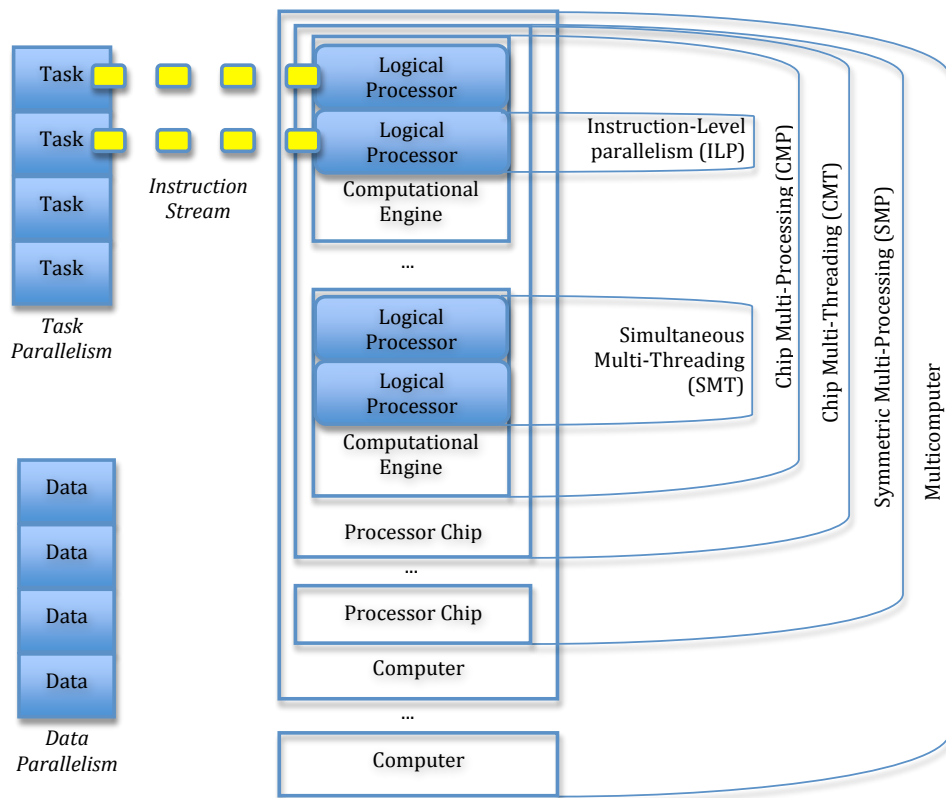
Task
Task
Task
Task

Instruction Stream

Task Parallelism

Logical Processor
Logical Processor
Computational Engine

...

Logical Processor
Logical Processor
Computational Engine

Processor Chip

...

Processor Chip

Computer

...

Computer

Instruction-Level parallelism (ILP)

Simultaneous Multi-Threading (SMT)

Chip Multi-Processing (CMP)

Chip Multi-Threading (CMT)

Symmetric Multi-Processing (SMP)

Multicomputer

Data
Data
Data
Data

Data Parallelism